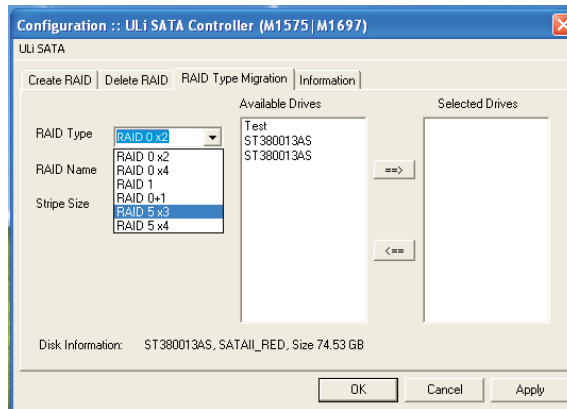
Configuration :: ULi SATA Controller (M1575|M1697)

ULi SATA

Create RAID | Delete RAID | RAID Type Migration | Information

RAID Type
RAID 0 x2
RAID 0 x2
RAID 0 x4
RAID 1
RAID 0+1
RAID 5 x3
RAID 5 x4

RAID Name

Stripe Size

Available Drives
Test
ST380013AS
ST380013AS

==>

<==

Selected Drives

Disk Information: ST380013AS, SATAII_RED, Size 74.53 GB

OK
Cancel
Apply